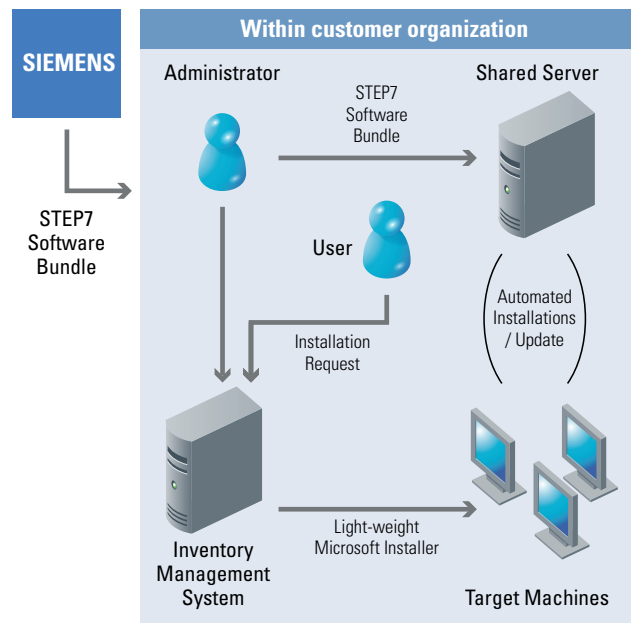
SIEMENS

STEP7 Software Bundle

Within customer organization

Administrator

STEP7 Software Bundle

Shared Server

User

Automated Installations / Update

Installation Request

Inventory Management System

Light-weight Microsoft Installer

Target Machines